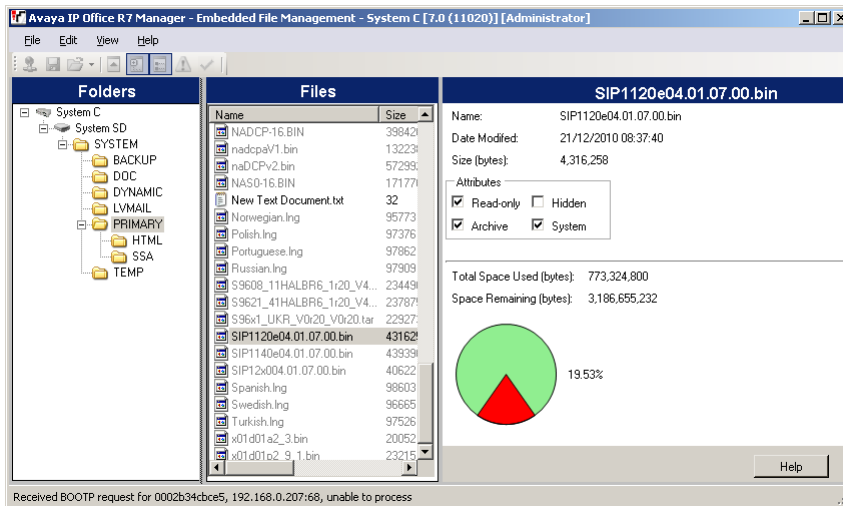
Avaya IP Office R7 Manager - Embedded File Management - System C [7.0 (11020)] [Administrator]

File Edit View Help

Folders

System C
System SD
SYSTEM
BACKUP
DOC
DYNAMIC
LVMAIL
PRIMARY
HTML
SSA
TEMP

Files

| Name | Size |
|---|---|
| NADCP-16.BIN | 39842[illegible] |
| nadcpaV1.bin | 13223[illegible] |
| naDCPv2.bin | 57299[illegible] |
| NAS0-16.BIN | 17177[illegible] |
| New Text Document.txt | 32 |
| Norwegian.lng | 95773 |
| Polish.lng | 97376 |
| Portuguese.lng | 97862 |
| Russian.lng | 97909 |
| S9608_11HALBR6_1r20_V4... | 23449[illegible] |
| S9621_41HALBR6_1r20_V4... | 23787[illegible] |
| S96x1_UKR_V0r20_V0r20.tar | 22927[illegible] |
| SIP1120e04.01.07.00.bin | 43162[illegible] |
| SIP1140e04.01.07.00.bin | 43939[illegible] |
| SIP12x004.01.07.00.bin | 40622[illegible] |
| Spanish.lng | 98603 |
| Swedish.lng | 96665 |
| Turkish.lng | 97526 |
| x01d01a2_3.bin | 20052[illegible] |
| x01d01p2_9_1.bin | 23215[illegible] |

SIP1120e04.01.07.00.bin

Name: SIP1120e04.01.07.00.bin
Date Modifed: 21/12/2010 08:37:40
Size (bytes): 4,316,258

Attributes
Read-only
Hidden
Archive
System

Total Space Used (bytes): 773,324,800
Space Remaining (bytes): 3,186,655,232

19.53%

Help

Received BOOTP request for 0002b34cbce5, 192.168.0.207:68, unable to process